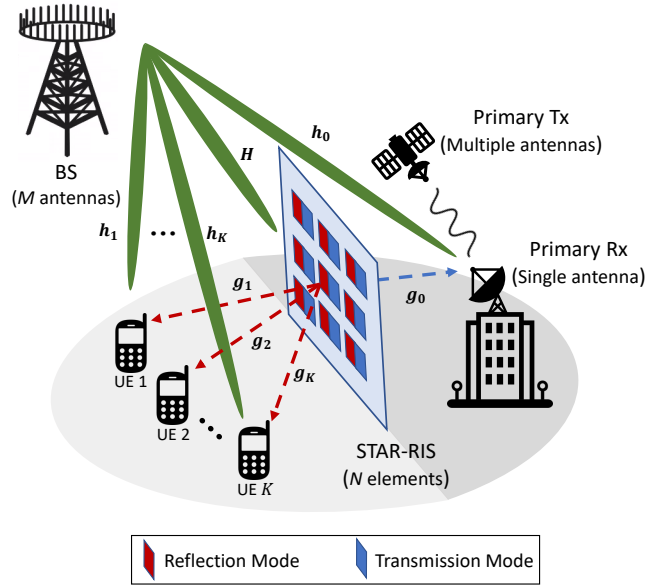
BS
($M$ antennas)

$\boldsymbol{h_1}$ $\cdots$ $\boldsymbol{h_K}$

$\boldsymbol{H}$

$\boldsymbol{h_0}$

Primary Tx
(Multiple antennas)

Primary Rx
(Single antenna)

$\boldsymbol{g_0}$

$\boldsymbol{g_1}$

$\boldsymbol{g_2}$

$\boldsymbol{g_K}$

UE 1

UE 2

UE $K$

STAR-RIS
($N$ elements)

Reflection Mode

Transmission Mode